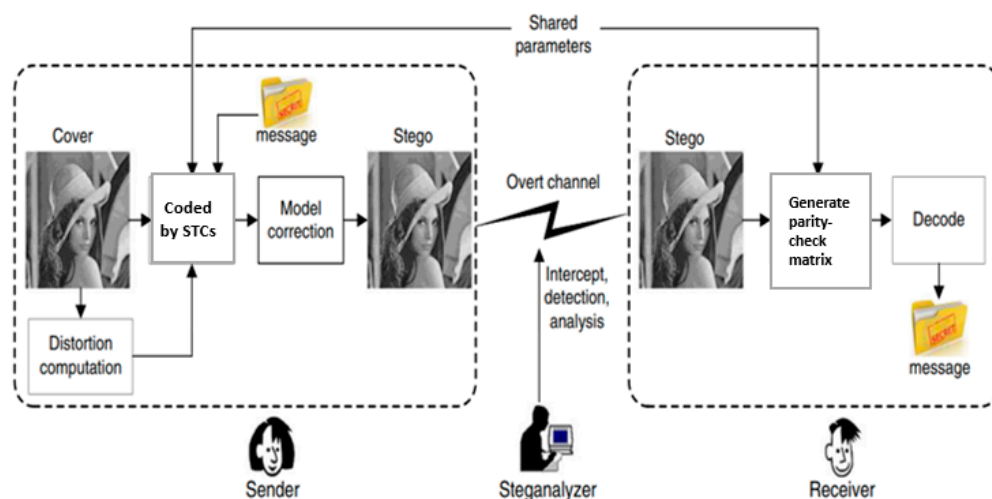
Shared parameters

Cover

SECRET

message

Coded by STCs

Model correction

Stego

Distortion computation

Overt channel

Intercept, detection, analysis

Stego

Generate parity-check matrix

Decode

SECRET

message

Sender

Steganalyzer

Receiver